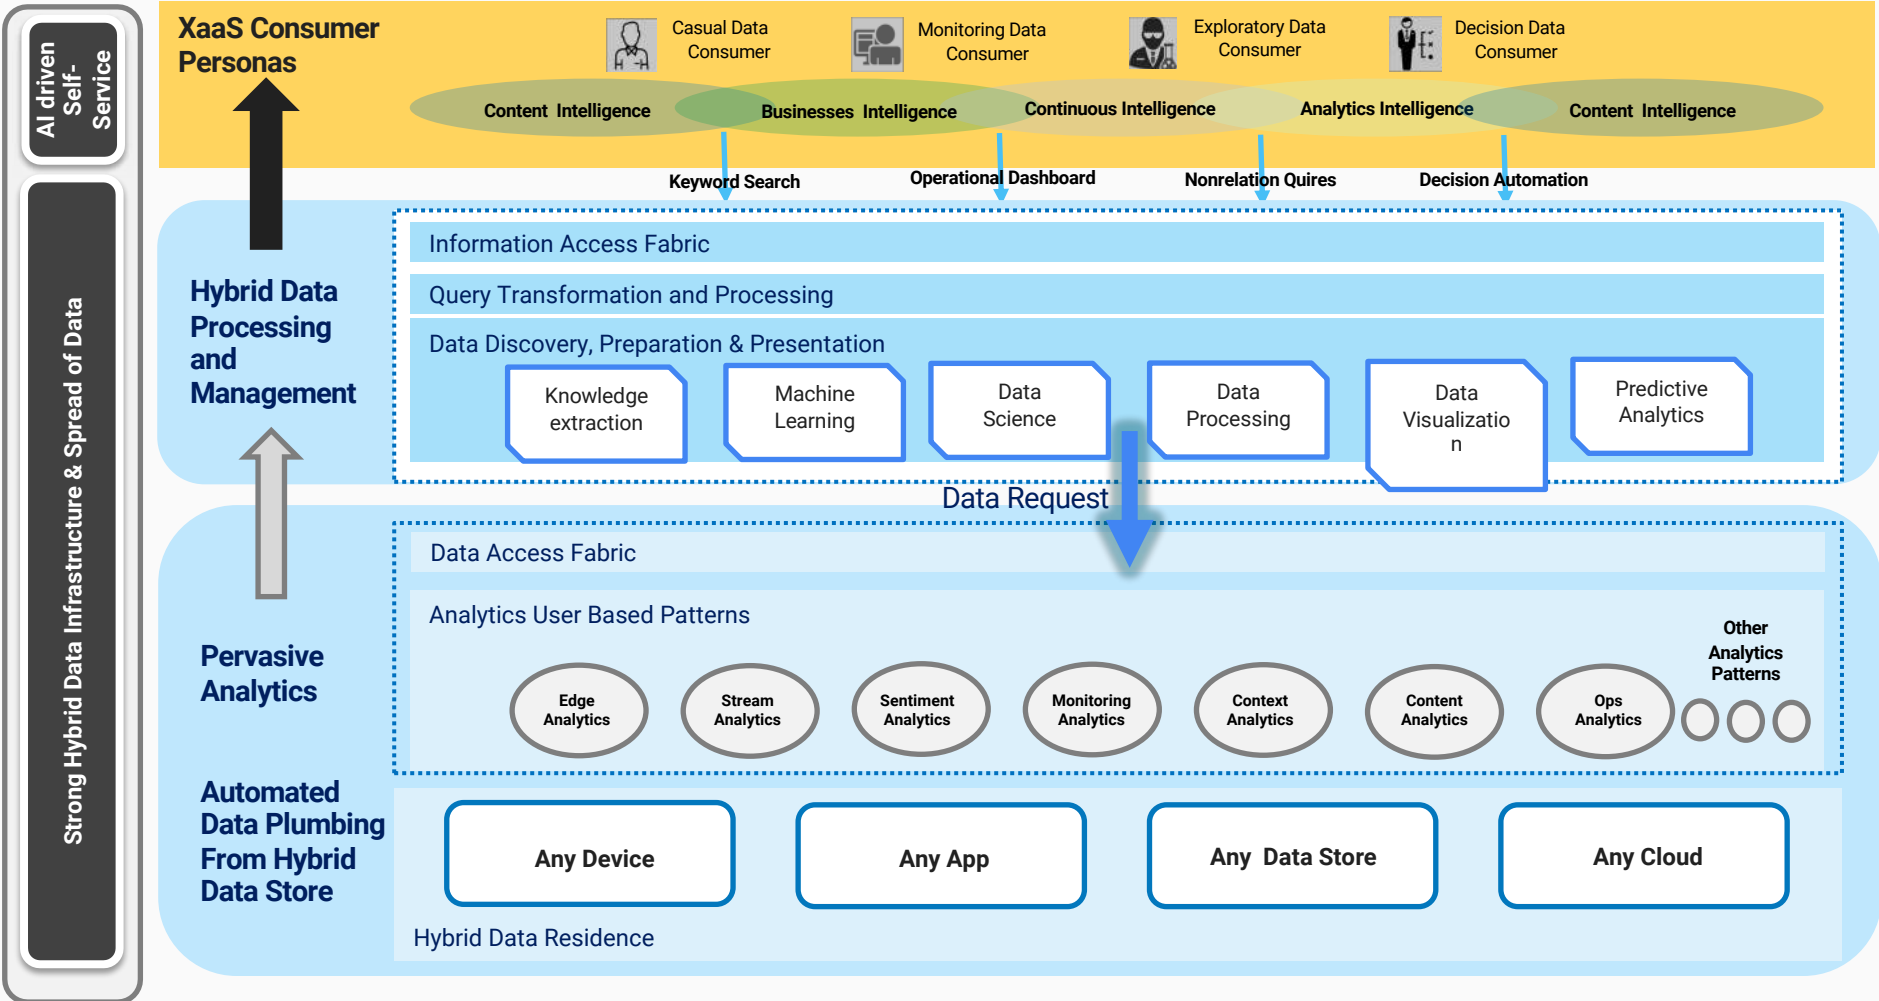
AI driven Self-Service

Strong Hybrid Data Infrastructure & Spread of Data

XaaS Consumer Personas

Casual Data Consumer

Monitoring Data Consumer

Exploratory Data Consumer

Decision Data Consumer

Content Intelligence

Businesses Intelligence

Continuous Intelligence

Analytics Intelligence

Content Intelligence

Keyword Search

Operational Dashboard

Nonrelation Quires

Decision Automation

Hybrid Data Processing and Management

Information Access Fabric

Query Transformation and Processing

Data Discovery, Preparation & Presentation

Knowledge extraction

Machine Learning

Data Science

Data Processing

Data Visualizatio n

Predictive Analytics

Data Request

Pervasive Analytics

Data Access Fabric

Analytics User Based Patterns

Other Analytics Patterns

Edge Analytics

Stream Analytics

Sentiment Analytics

Monitoring Analytics

Context Analytics

Content Analytics

Ops Analytics

Automated Data Plumbing From Hybrid Data Store

Any Device

Any App

Any Data Store

Any Cloud

Hybrid Data Residence